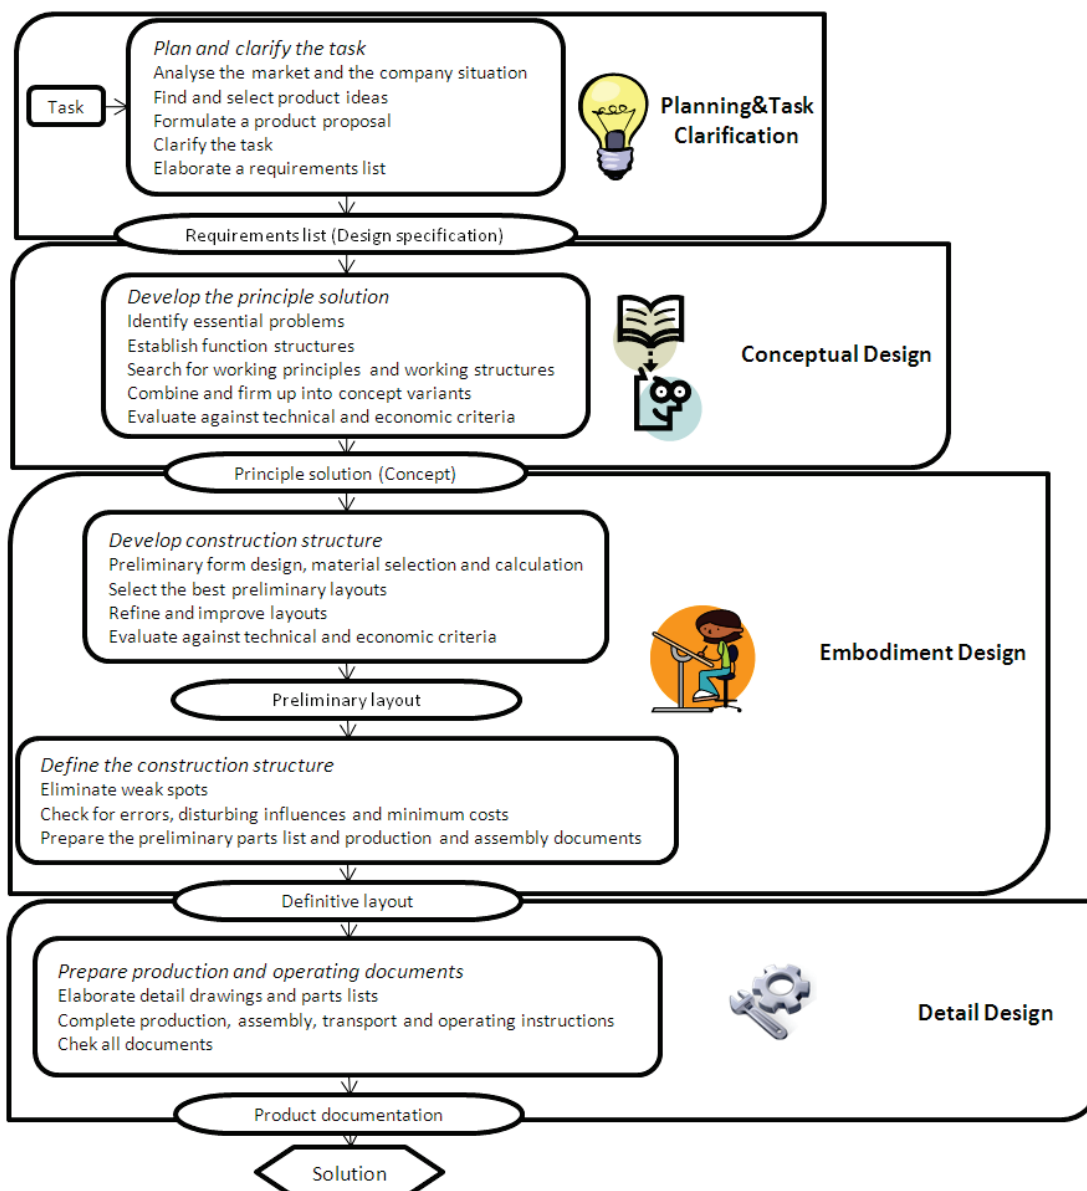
Task

Plan and clarify the task
Analyse the market and the company situation
Find and select product ideas
Formulate a product proposal
Clarify the task
Elaborate a requirements list

Planning&Task Clarification

Requirements list (Design specification)

Develop the principle solution
Identify essential problems
Establish function structures
Search for working principles and working structures
Combine and firm up into concept variants
Evaluate against technical and economic criteria

Conceptual Design

Principle solution (Concept)

Develop construction structure
Preliminary form design, material selection and calculation
Select the best preliminary layouts
Refine and improve layouts
Evaluate against technical and economic criteria

Embodiment Design

Preliminary layout

Define the construction structure
Eliminate weak spots
Check for errors, disturbing influences and minimum costs
Prepare the preliminary parts list and production and assembly documents

Definitive layout

Prepare production and operating documents
Elaborate detail drawings and parts lists
Complete production, assembly, transport and operating instructions
Chek all documents

Detail Design

Product documentation

Solution